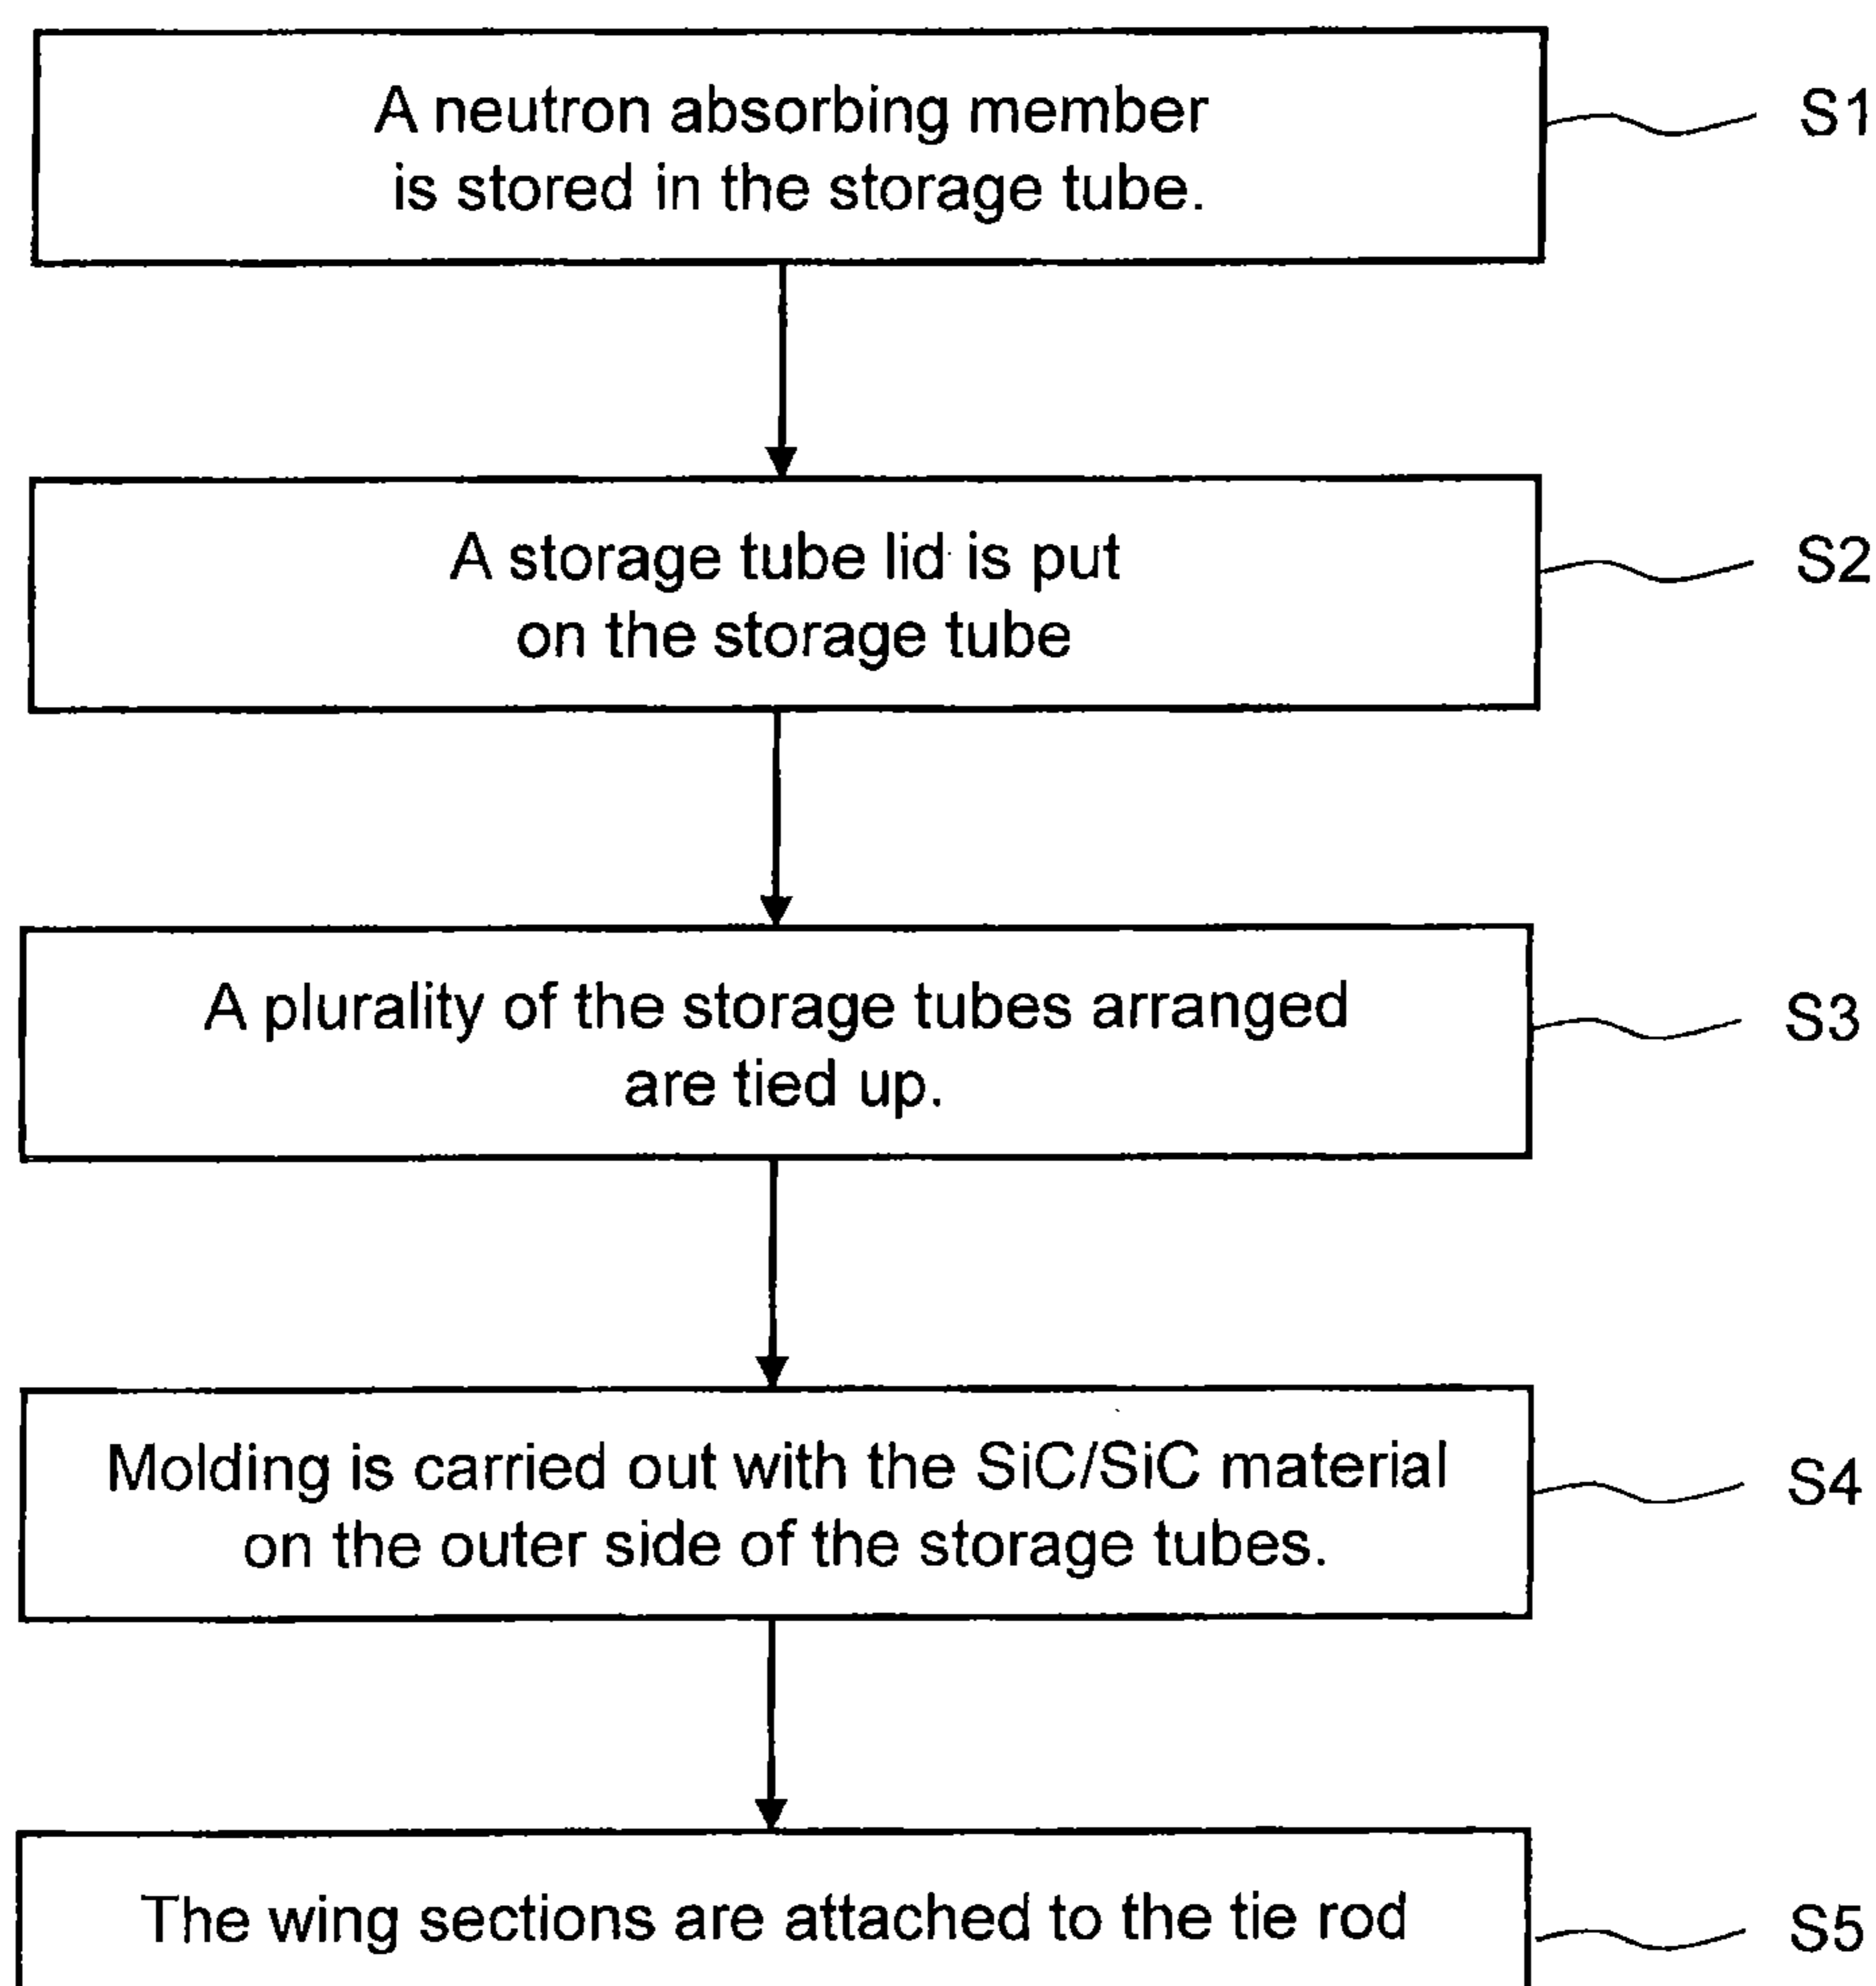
A neutron absorbing member is stored in the storage tube.

S1

A storage tube lid is put on the storage tube

S2

A plurality of the storage tubes arranged are tied up.

S3

Molding is carried out with the SiC/SiC material on the outer side of the storage tubes.

S4

The wing sections are attached to the tie rod

S5